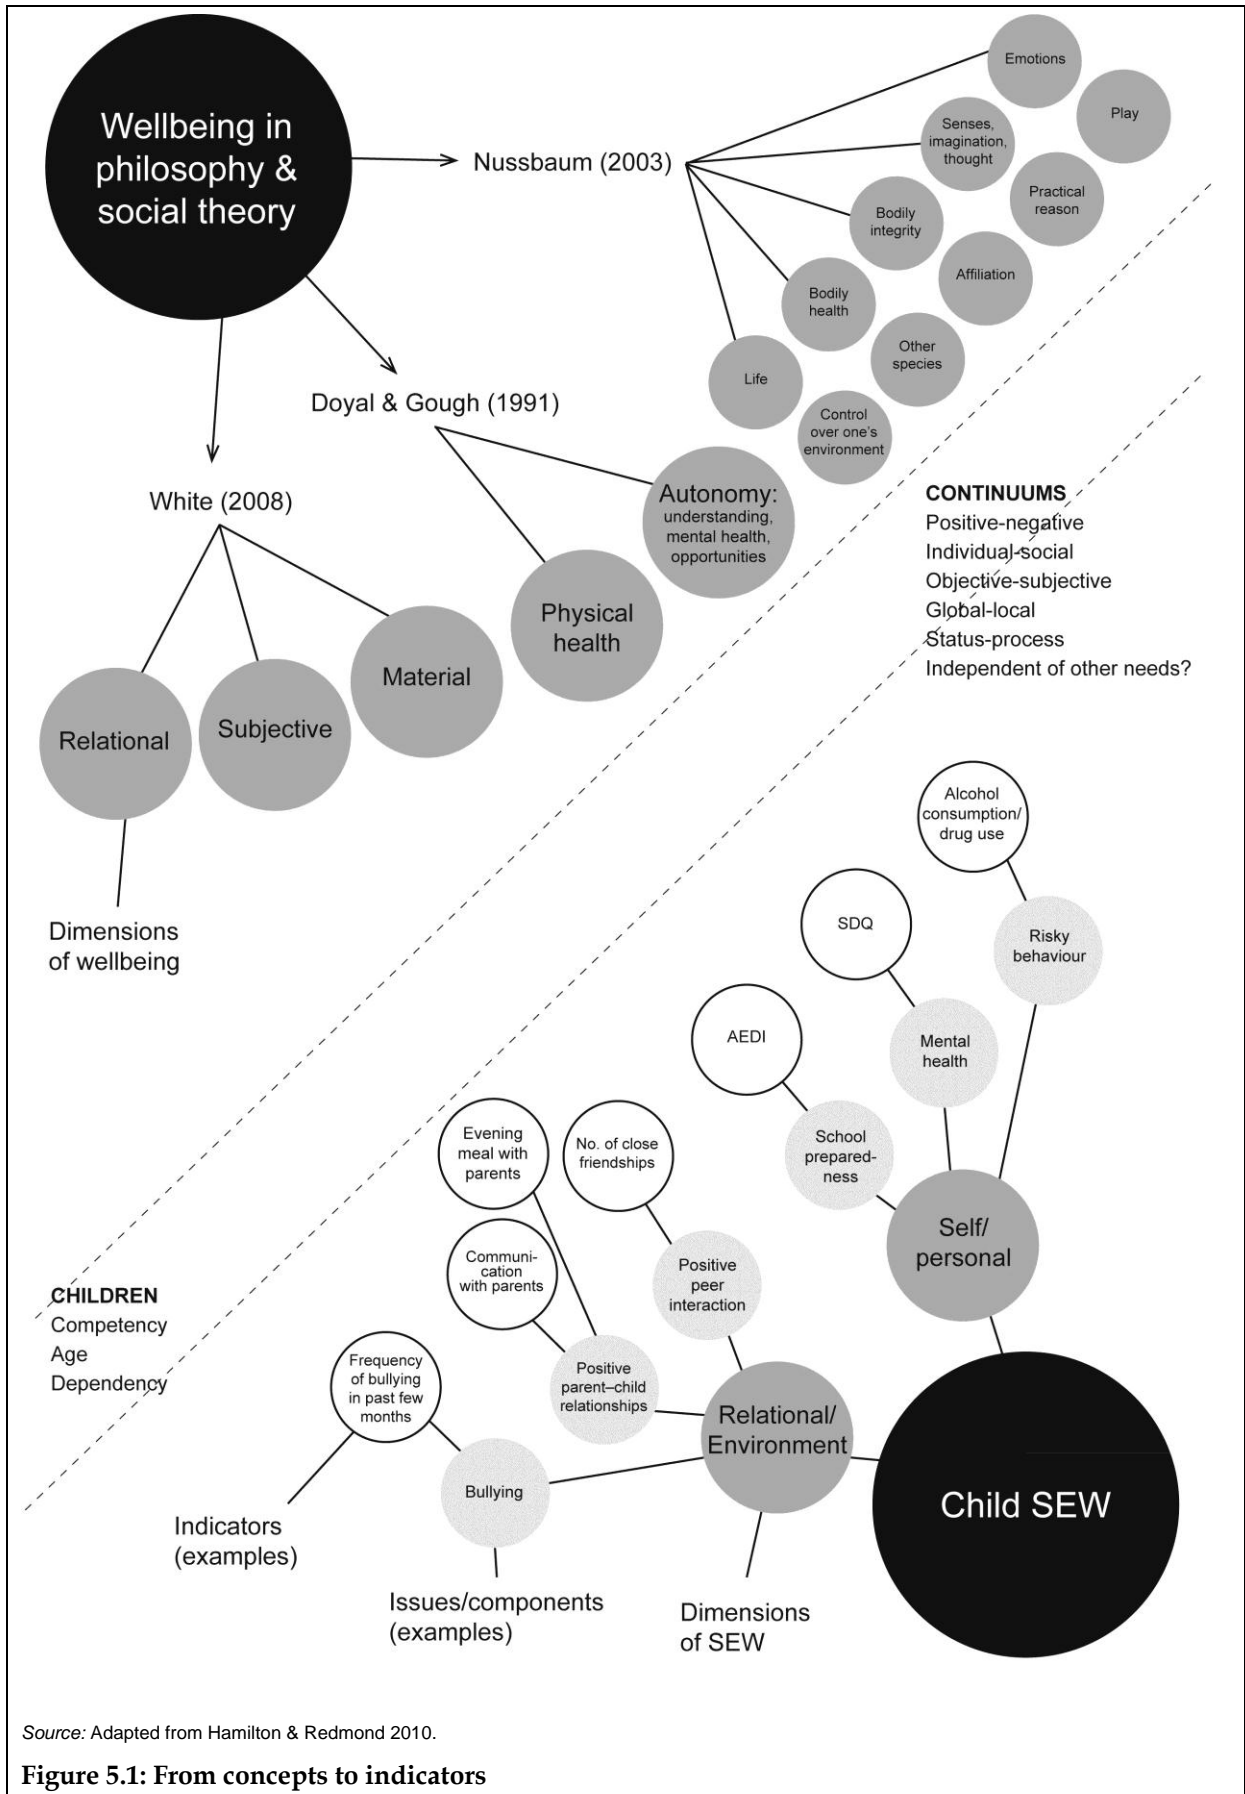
Wellbeing in philosophy & social theory

Nussbaum (2003)

Emotions

Play

Senses, imagination, thought

Practical reason

Bodily integrity

Affiliation

Bodily health

Other species

Life

Control over one's environment

Doyal & Gough (1991)

Autonomy: understanding, mental health, opportunities

Physical health

White (2008)

Material

Subjective

Relational

Dimensions of wellbeing

CONTINUUMS
Positive-negative
Individual-social
Objective-subjective
Global-local
Status-process
Independent of other needs?

Alcohol consumption/ drug use

Risky behaviour

SDQ

Mental health

AEDI

School prepared-ness

Self/ personal

Evening meal with parents

No. of close friendships

Communi-cation with parents

Positive peer interaction

Positive parent–child relationships

Frequency of bullying in past few months

Bullying

Relational/ Environment

Child SEW

CHILDREN
Competency
Age
Dependency

Indicators (examples)

Issues/components (examples)

Dimensions of SEW

Source: Adapted from Hamilton & Redmond 2010.

Figure 5.1: From concepts to indicators